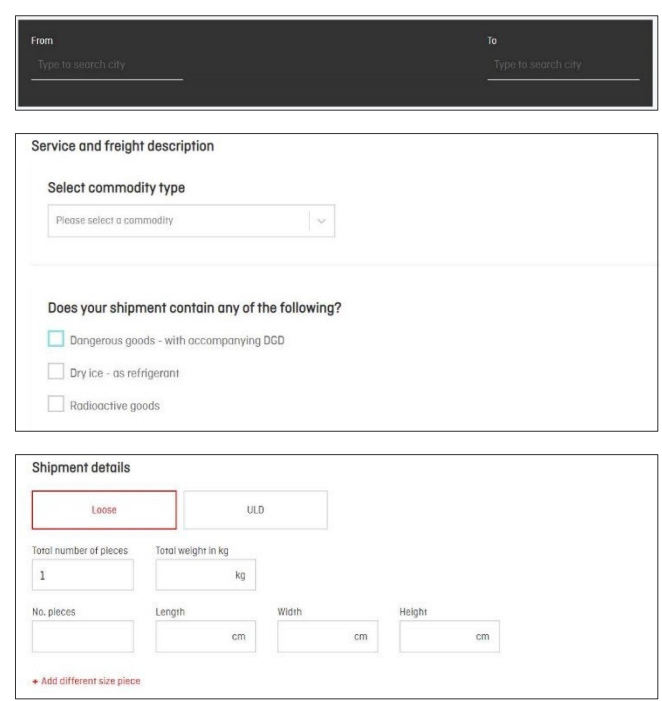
From
Type to search city

To
Type to search city

Service and freight description

Select commodity type

Please select a commodity

Does your shipment contain any of the following?

Dangerous goods - with accompanying DGD

Dry ice - as refrigerant

Radioactive goods

Shipment details

Loose

ULD

Total number of pieces
1

Total weight in kg
kg

No. pieces

Length
cm

Width
cm

Height
cm

+ Add different size piece